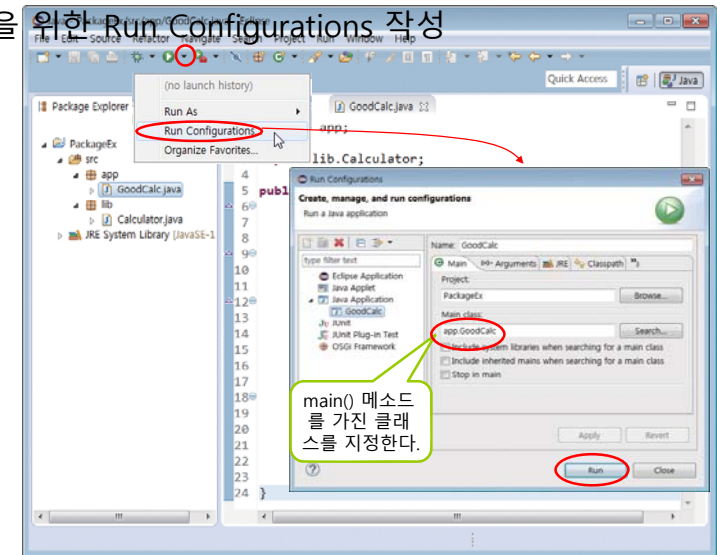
을 위한 Run Configurations 작성

File Edit Source Refactor Navigate Search Project Run Window Help

Quick Access | Java

Package Explorer

(no launch history)
Run As
Run Configurations...
Organize Favorites...

GoodCalc.java

app;

lib.Calculator;

PackageEx
src
app
GoodCalc.java
lib
Calculator.java
JRE System Library [JavaSE-1

4
5 publ
6
7
8
9
10
11
12
13
14
15
16
17
18
19
20
21
22
23
24 }

Run Configurations

Create, manage, and run configurations
Run a Java application

type filter text
Eclipse Application
Java Applet
Java Application
GoodCalc
JUnit
JUnit Plug-in Test
OSGi Framework

Name: GoodCalc
Main | Arguments | JRE | Classpath | »3

Project:
PackageEx
Browse...

Main class:
app.GoodCalc
Search...

Include system libraries when searching for a main class
Include inherited mains when searching for a main class
Stop in main

main() 메소드를 가진 클래스를 지정한다.

Apply
Revert

Run
Close